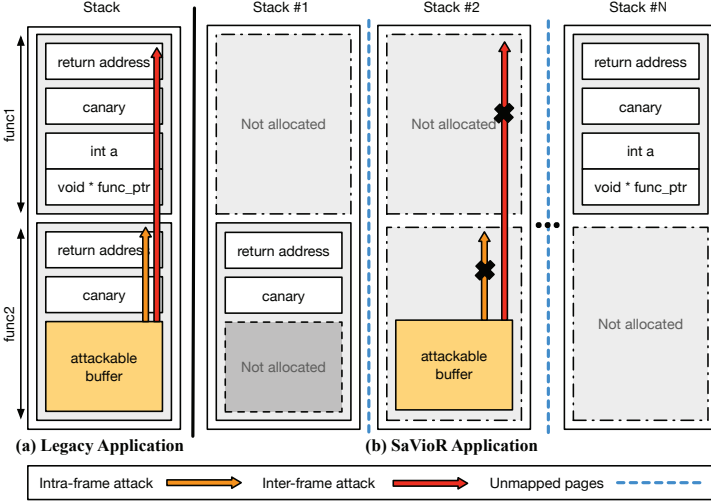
Stack

func1

return address

canary

int a

void * func_ptr

func2

return address

canary

attackable buffer

(a) Legacy Application

Stack #1

Not allocated

return address

canary

Not allocated

Stack #2

Not allocated

attackable buffer

(b) SaVioR Application

Stack #N

return address

canary

int a

void * func_ptr

Not allocated

Intra-frame attack

Inter-frame attack

Unmapped pages